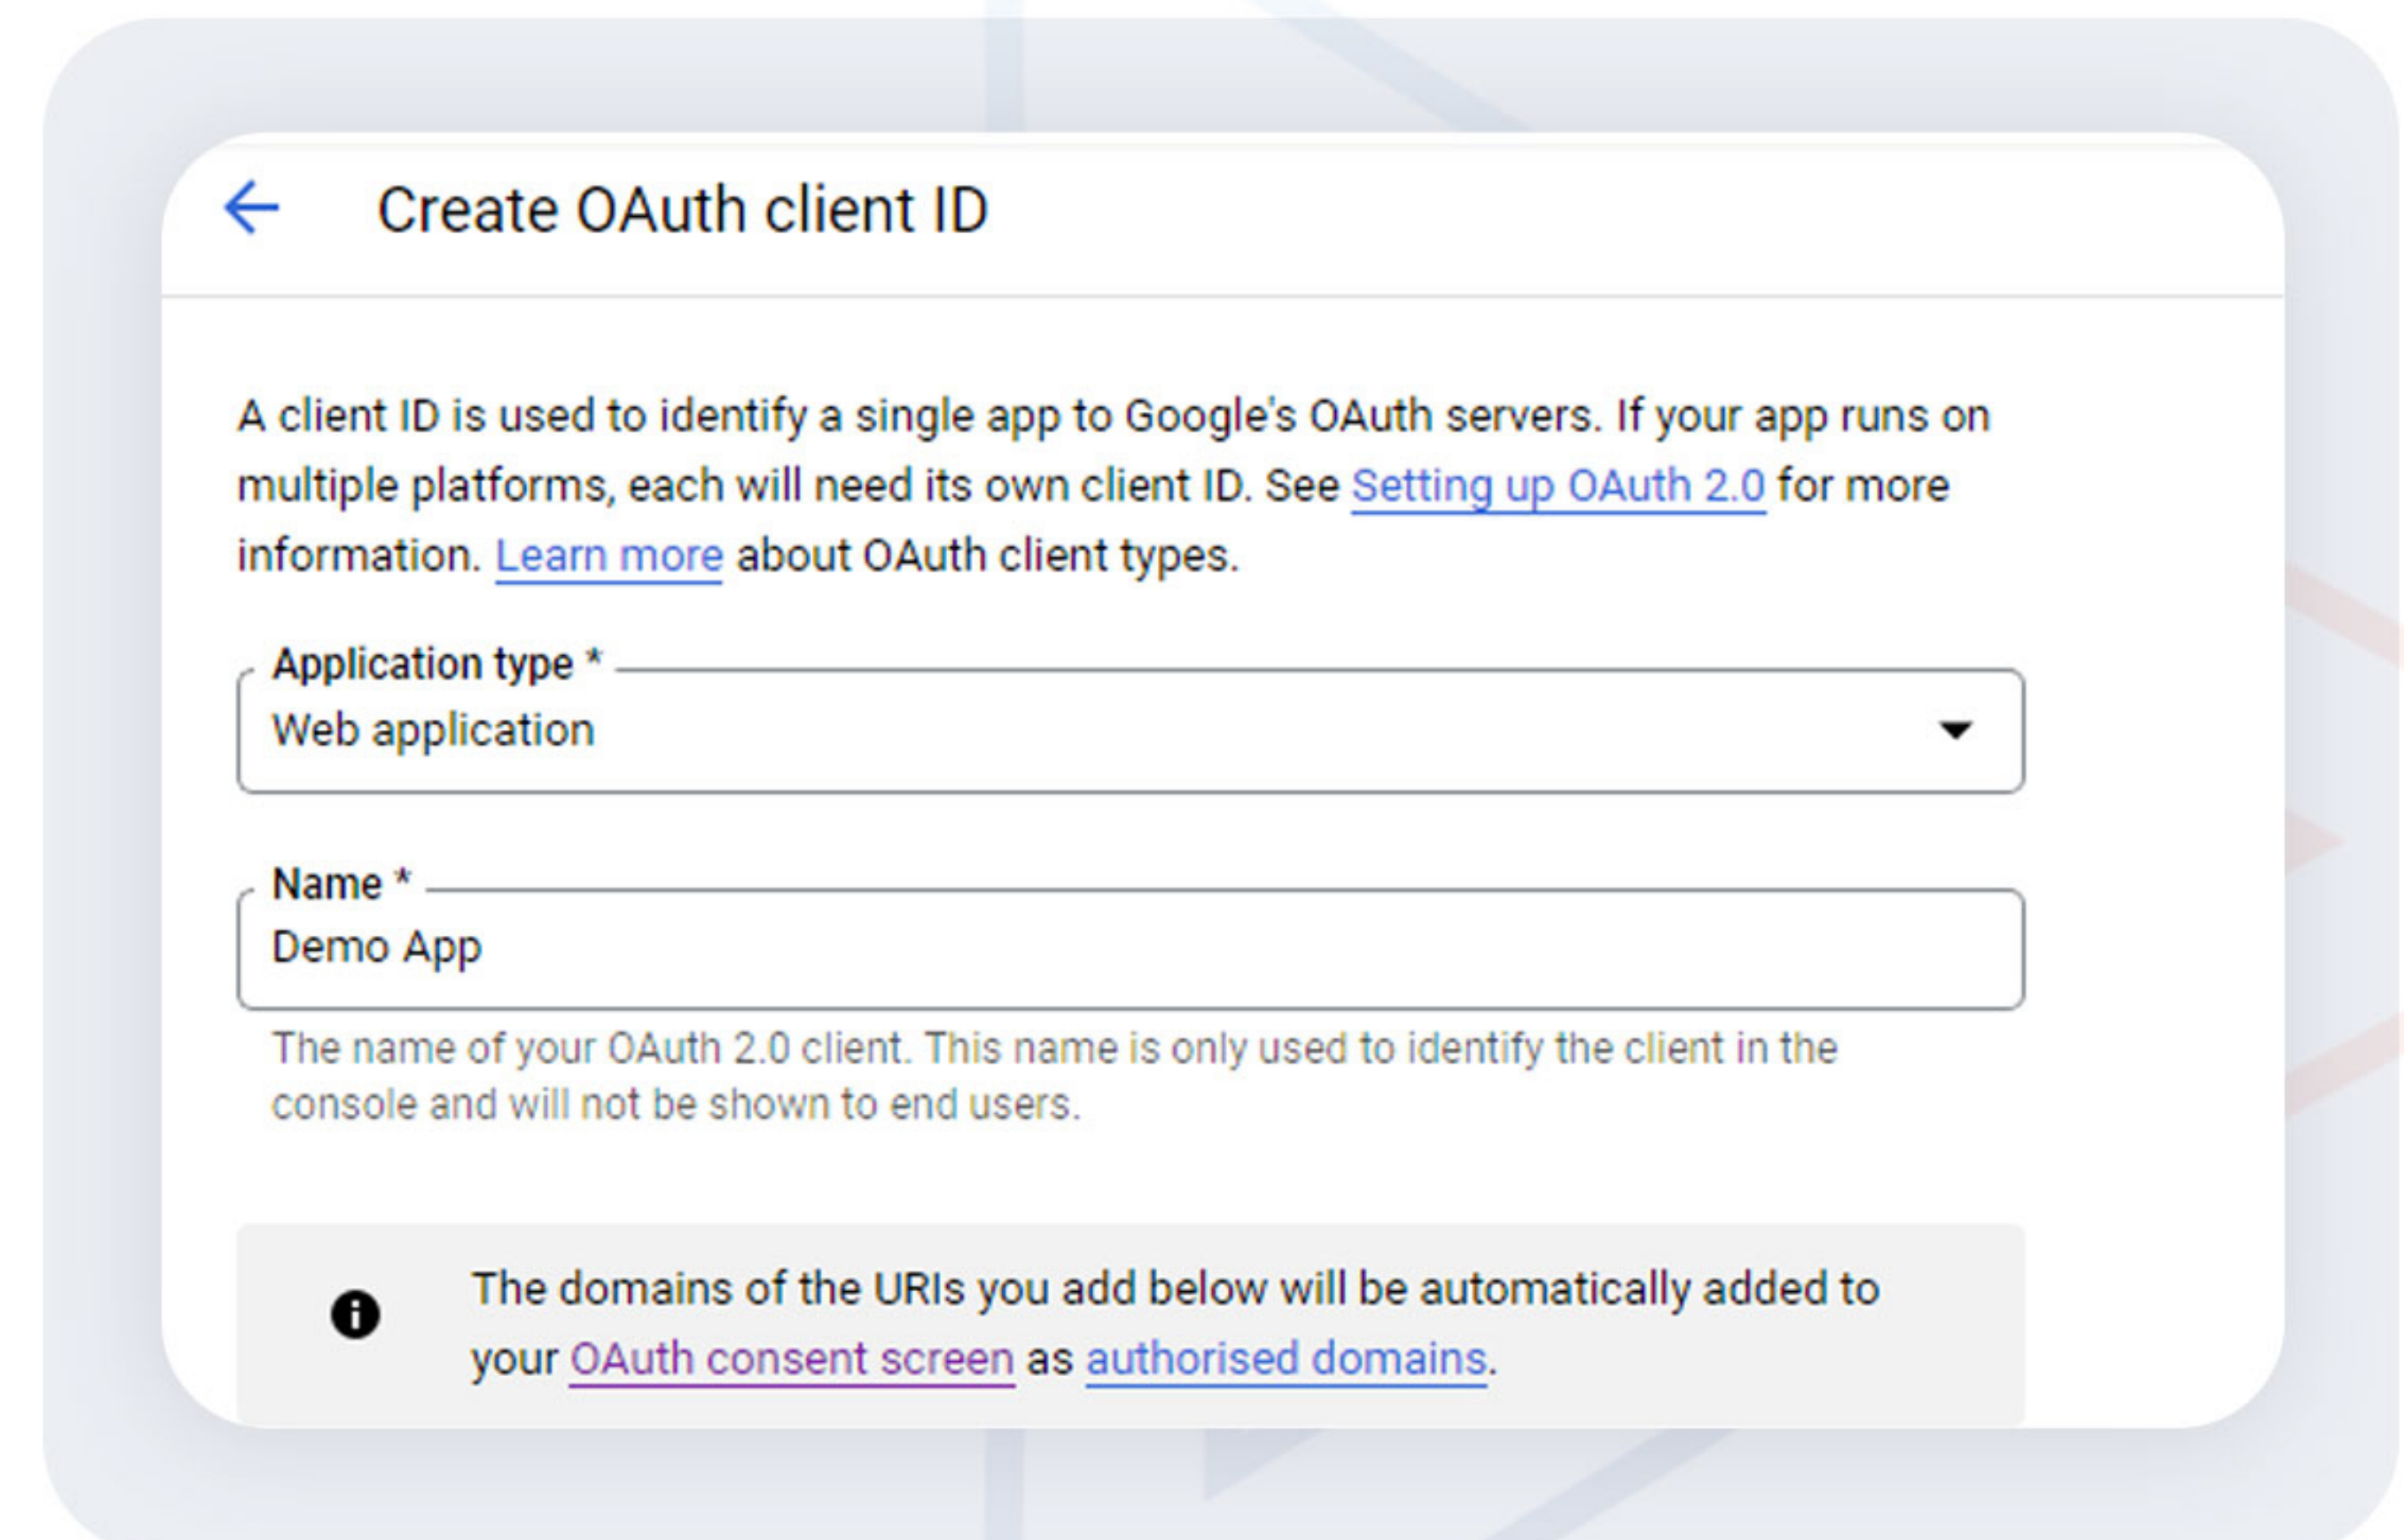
Create OAuth client ID

A client ID is used to identify a single app to Google's OAuth servers. If your app runs on multiple platforms, each will need its own client ID. See Setting up OAuth 2.0 for more information. Learn more about OAuth client types.

Application type *
Web application

Name *
Demo App

The name of your OAuth 2.0 client. This name is only used to identify the client in the console and will not be shown to end users.

The domains of the URIs you add below will be automatically added to your OAuth consent screen as authorised domains.